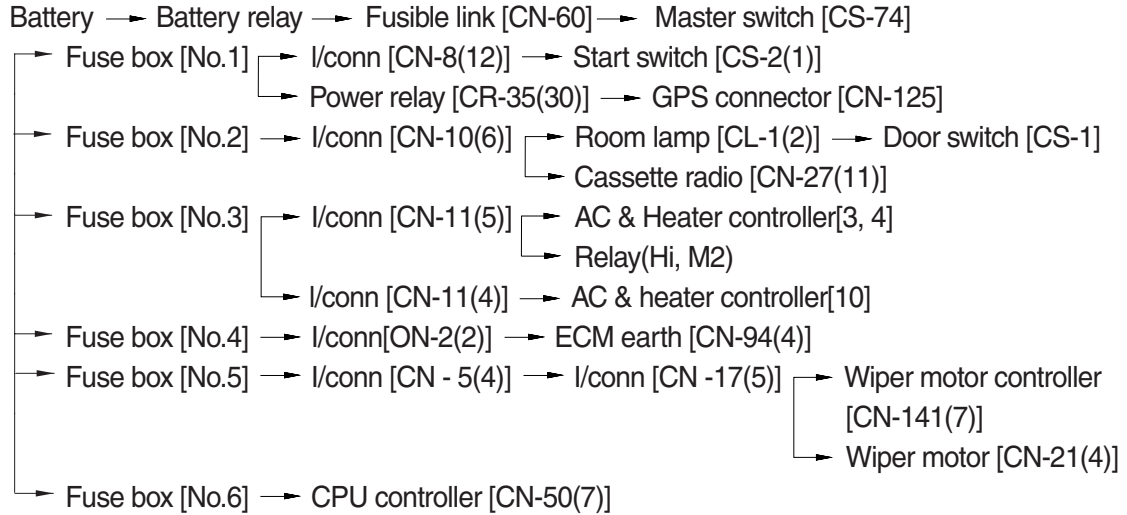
Battery → Battery relay → Fusible link [CN-60] → Master switch [CS-74]

→ Fuse box [No.1] → I/conn [CN-8(12)] → Start switch [CS-2(1)]
→ Power relay [CR-35(30)] → GPS connector [CN-125]

→ Fuse box [No.2] → I/conn [CN-10(6)] → Room lamp [CL-1(2)] → Door switch [CS-1]
→ Cassette radio [CN-27(11)]

→ Fuse box [No.3] → I/conn [CN-11(5)] → AC & Heater controller[3, 4]
→ Relay(Hi, M2)
→ I/conn [CN-11(4)] → AC & heater controller[10]

→ Fuse box [No.4] → I/conn[ON-2(2)] → ECM earth [CN-94(4)]

→ Fuse box [No.5] → I/conn [CN - 5(4)] → I/conn [CN -17(5)] → Wiper motor controller [CN-141(7)]
→ Wiper motor [CN-21(4)]

→ Fuse box [No.6] → CPU controller [CN-50(7)]